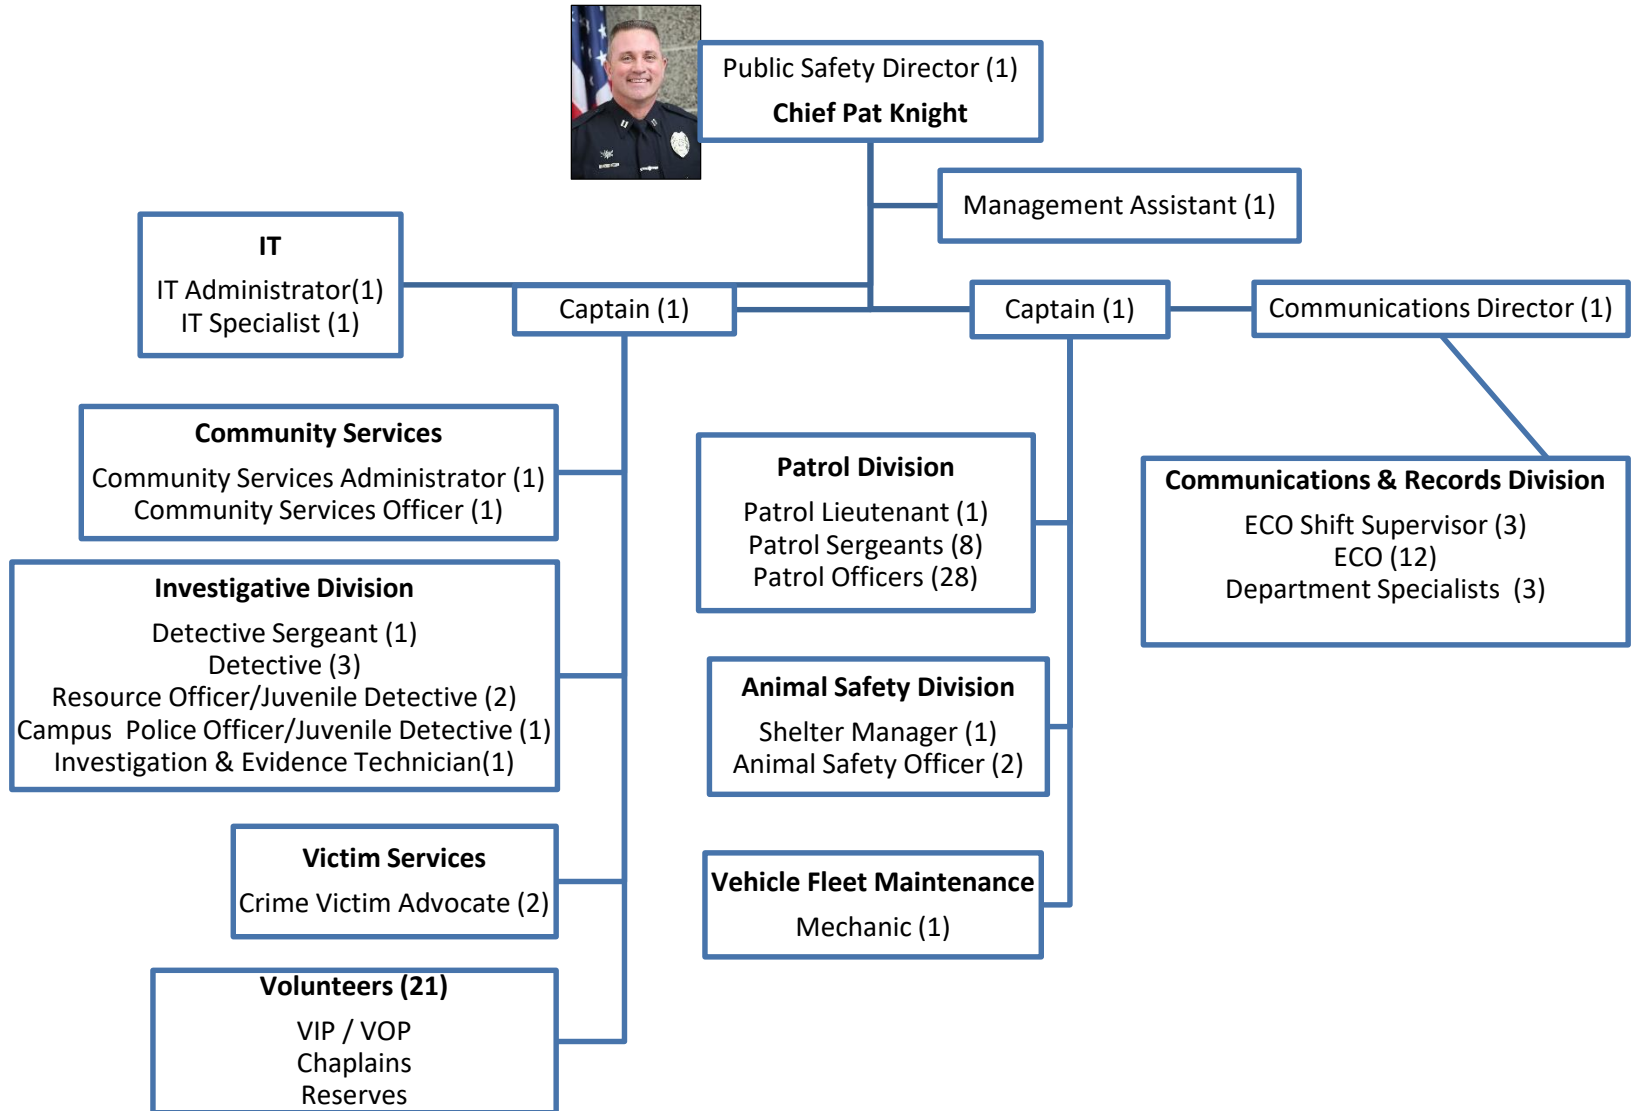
Public Safety Director (1)
Chief Pat Knight

Management Assistant (1)

IT
IT Administrator(1)
IT Specialist (1)

Captain (1)

Captain (1)

Communications Director (1)

Community Services
Community Services Administrator (1)
Community Services Officer (1)

Investigative Division
Detective Sergeant (1)
Detective (3)
Resource Officer/Juvenile Detective (2)
Campus Police Officer/Juvenile Detective (1)
Investigation & Evidence Technician(1)

Victim Services
Crime Victim Advocate (2)

Volunteers (21)
VIP / VOP
Chaplains
Reserves

Patrol Division
Patrol Lieutenant (1)
Patrol Sergeants (8)
Patrol Officers (28)

Animal Safety Division
Shelter Manager (1)
Animal Safety Officer (2)

Vehicle Fleet Maintenance
Mechanic (1)

Communications & Records Division
ECO Shift Supervisor (3)
ECO (12)
Department Specialists (3)